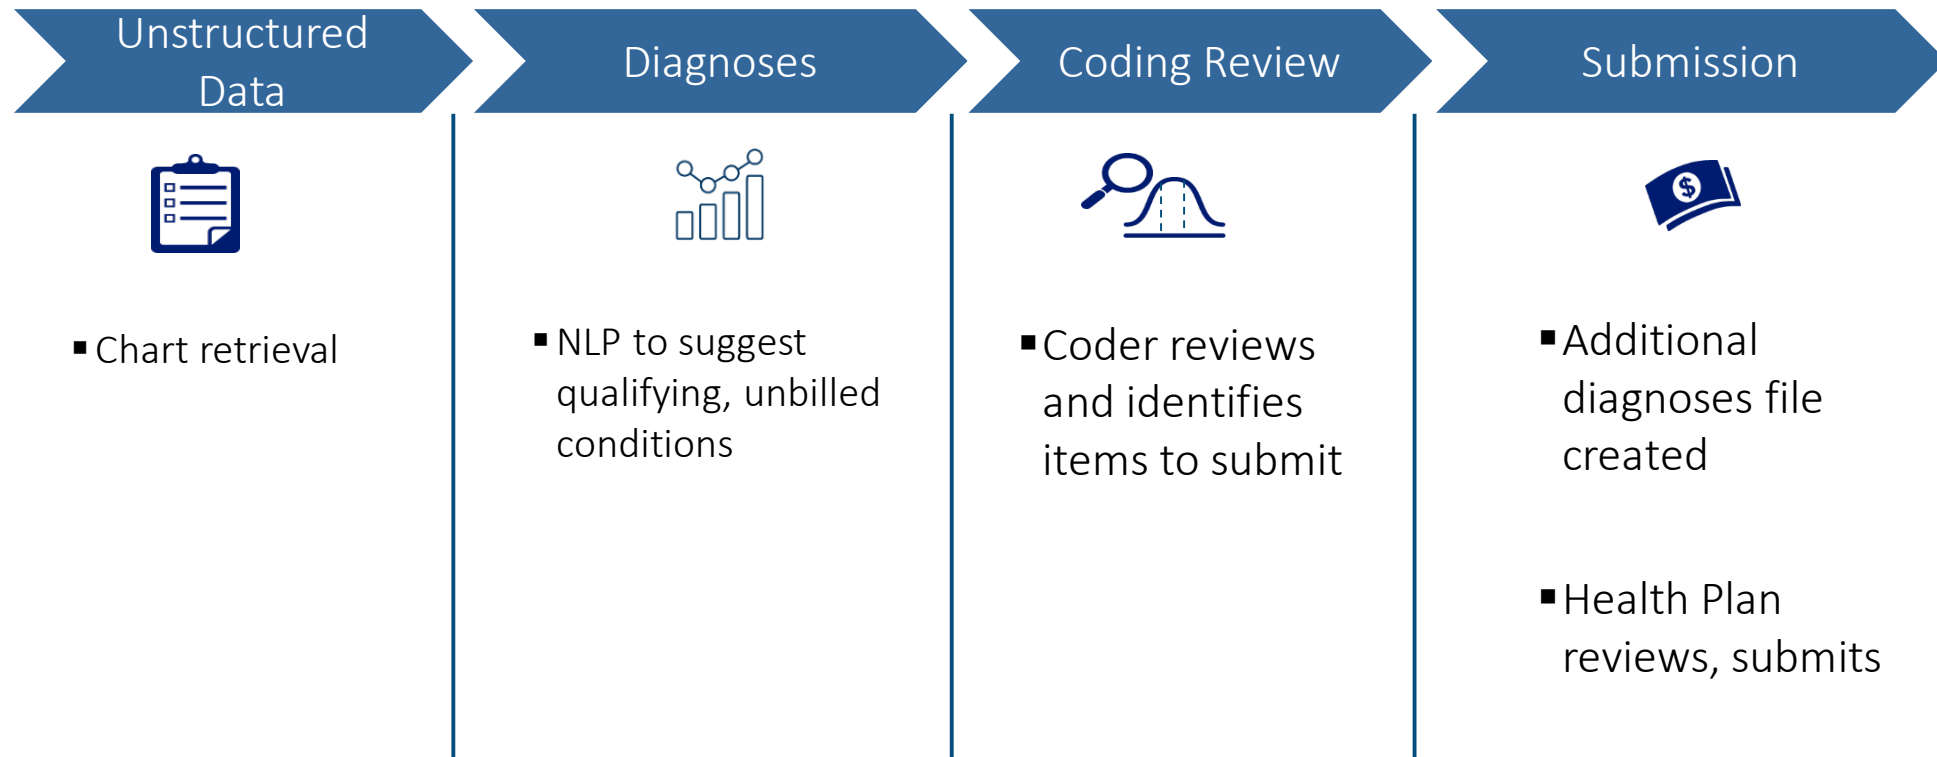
Unstructured Data

Diagnoses

Coding Review

Submission

▪ Chart retrieval

▪ NLP to suggest qualifying, unbilled conditions

▪ Coder reviews and identifies items to submit

▪ Additional diagnoses file created

▪ Health Plan reviews, submits